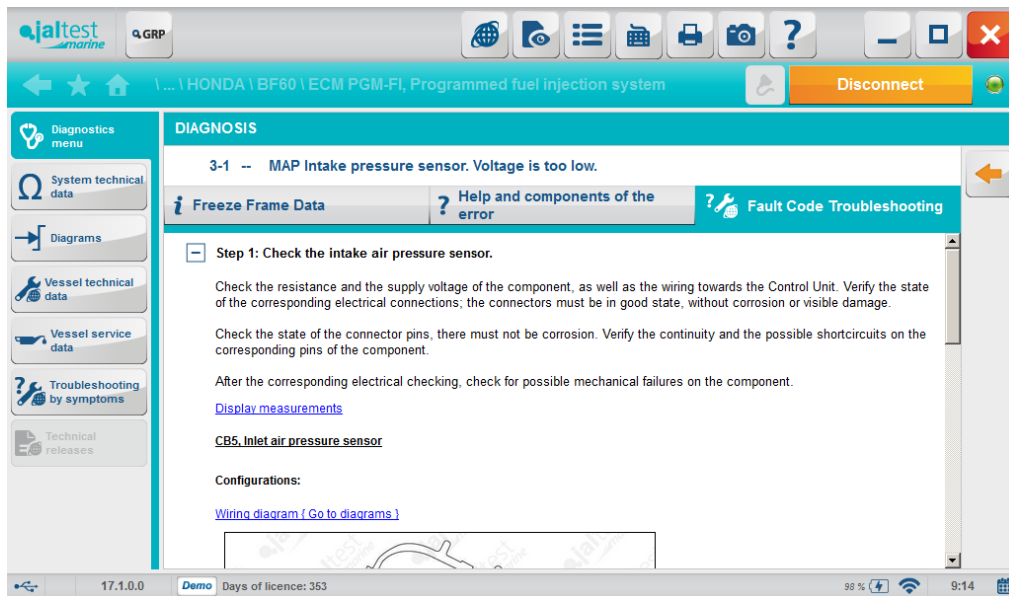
jaltest marine

GRP

\ ... \ HONDA \ BF60 \ ECM PGM-FI, Programmed fuel injection system

Disconnect

Diagnostics menu

System technical data

Diagrams

Vessel technical data

Vessel service data

Troubleshooting by symptoms

Technical releases

DIAGNOSIS

3-1 -- MAP Intake pressure sensor. Voltage is too low.

Freeze Frame Data

Help and components of the error

Fault Code Troubleshooting

Step 1: Check the intake air pressure sensor.

Check the resistance and the supply voltage of the component, as well as the wiring towards the Control Unit. Verify the state of the corresponding electrical connections; the connectors must be in good state, without corrosion or visible damage.

Check the state of the connector pins, there must not be corrosion. Verify the continuity and the possible shortcircuits on the corresponding pins of the component.

After the corresponding electrical checking, check for possible mechanical failures on the component.

Display measurements

CB5, Inlet air pressure sensor

Configurations:

Wiring diagram { Go to diagrams }

jaltest marine

17.1.0.0

Demo Days of licence: 353

98 %

9:14